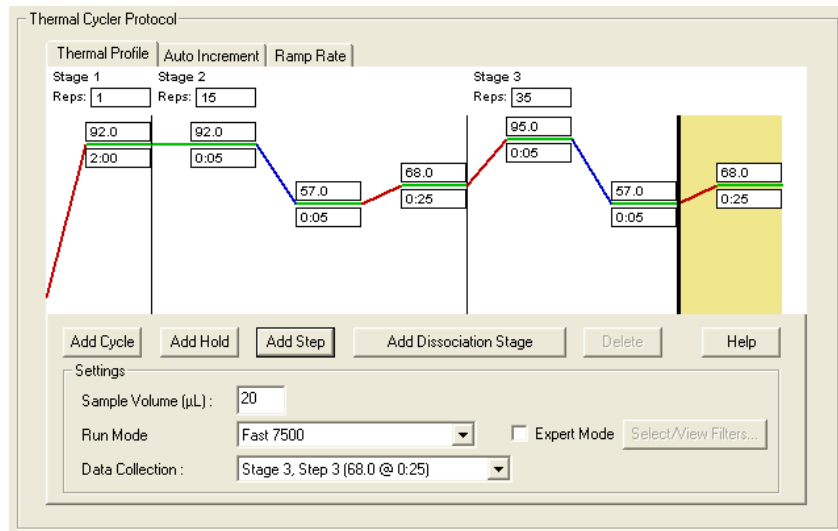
Thermal Cycler Protocol

Thermal Profile | Auto Increment | Ramp Rate

Stage 1
Reps: 1
92.0
2:00

Stage 2
Reps: 15
92.0
0:05
57.0
0:05
68.0
0:25

Stage 3
Reps: 35
95.0
0:05
57.0
0:05
68.0
0:25

Add Cycle | Add Hold | Add Step | Add Dissociation Stage | Delete | Help

Settings
Sample Volume (µL) : 20
Run Mode: Fast 7500
Expert Mode
Select/View Filters...
Data Collection : Stage 3, Step 3 (68.0 @ 0:25)